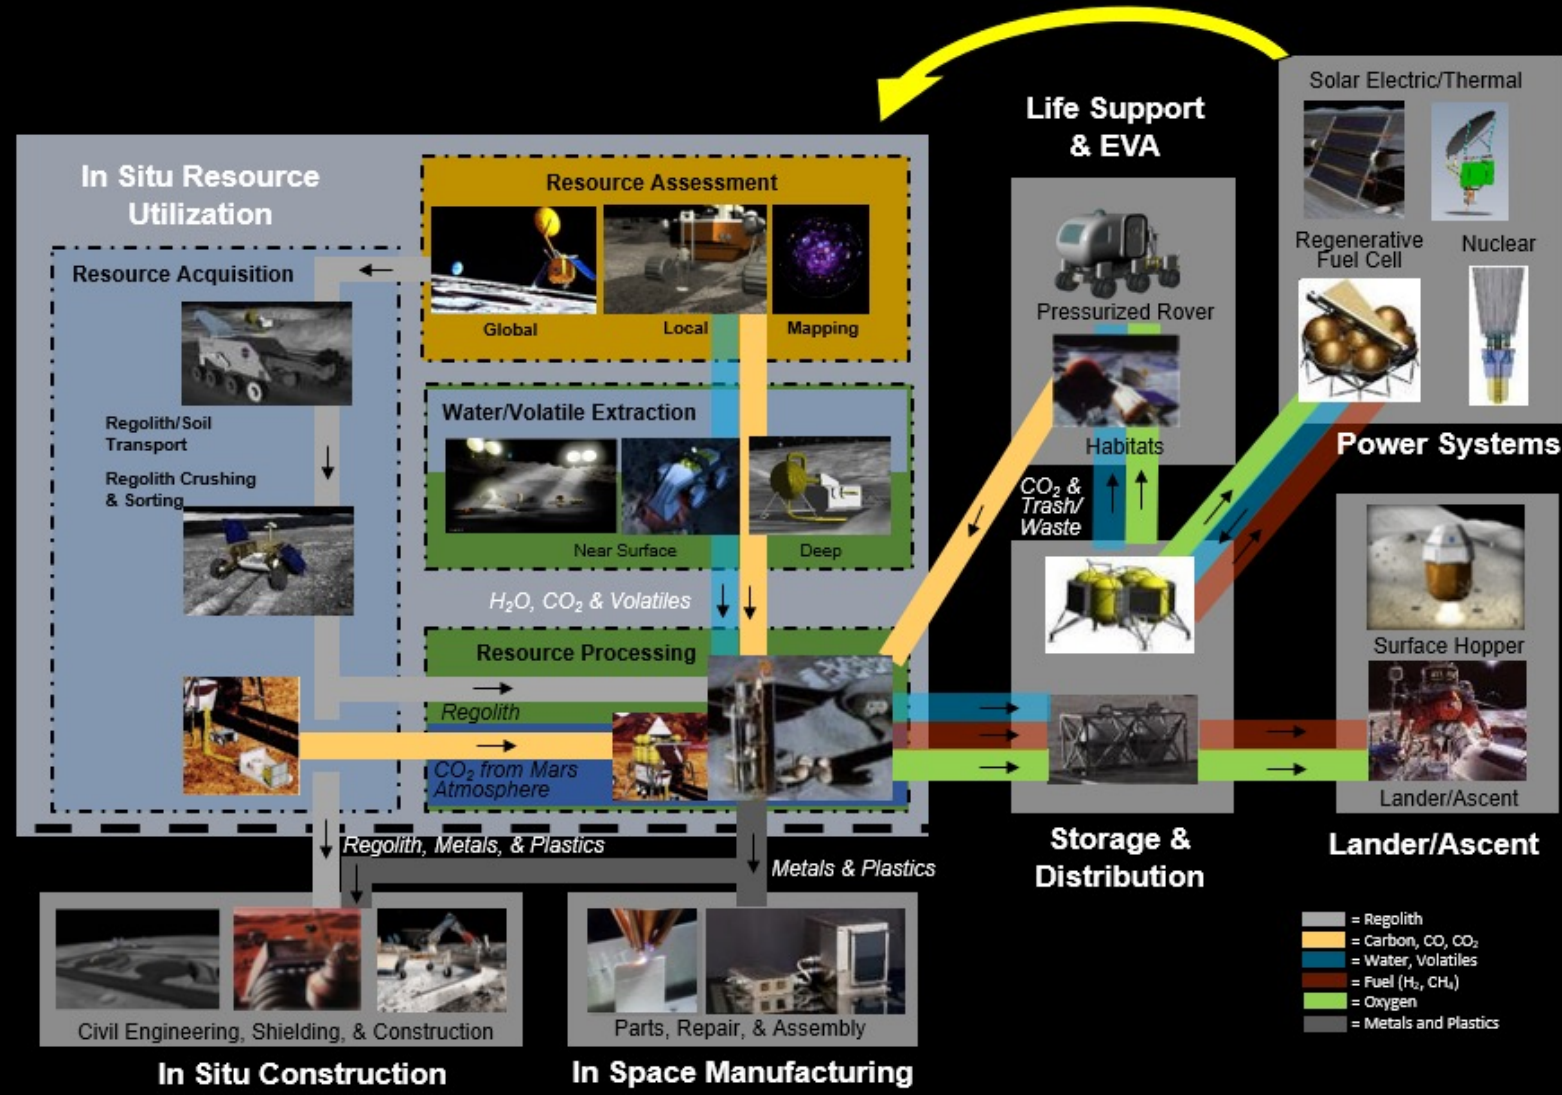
In Situ Resource Utilization

Resource Assessment

Global

Local

Mapping

Resource Acquisition

Regolith/Soil Transport

Regolith Crushing & Sorting

Water/Volatile Extraction

Near Surface

Deep

$H_2O$, $CO_2$ & Volatiles

Resource Processing

Regolith

$CO_2$ from Mars Atmosphere

Regolith, Metals, & Plastics

Metals & Plastics

Civil Engineering, Shielding, & Construction

In Situ Construction

Parts, Repair, & Assembly

In Space Manufacturing

Life Support & EVA

Pressurized Rover

Habitats

$CO_2$ & Trash/ Waste

Storage & Distribution

Solar Electric/Thermal

Regenerative Fuel Cell

Nuclear

Power Systems

Surface Hopper

Lander/Ascent

Lander/Ascent

= Regolith
= Carbon, CO, $CO_2$
= Water, Volatiles
= Fuel ($H_2$, $CH_4$)
= Oxygen
= Metals and Plastics